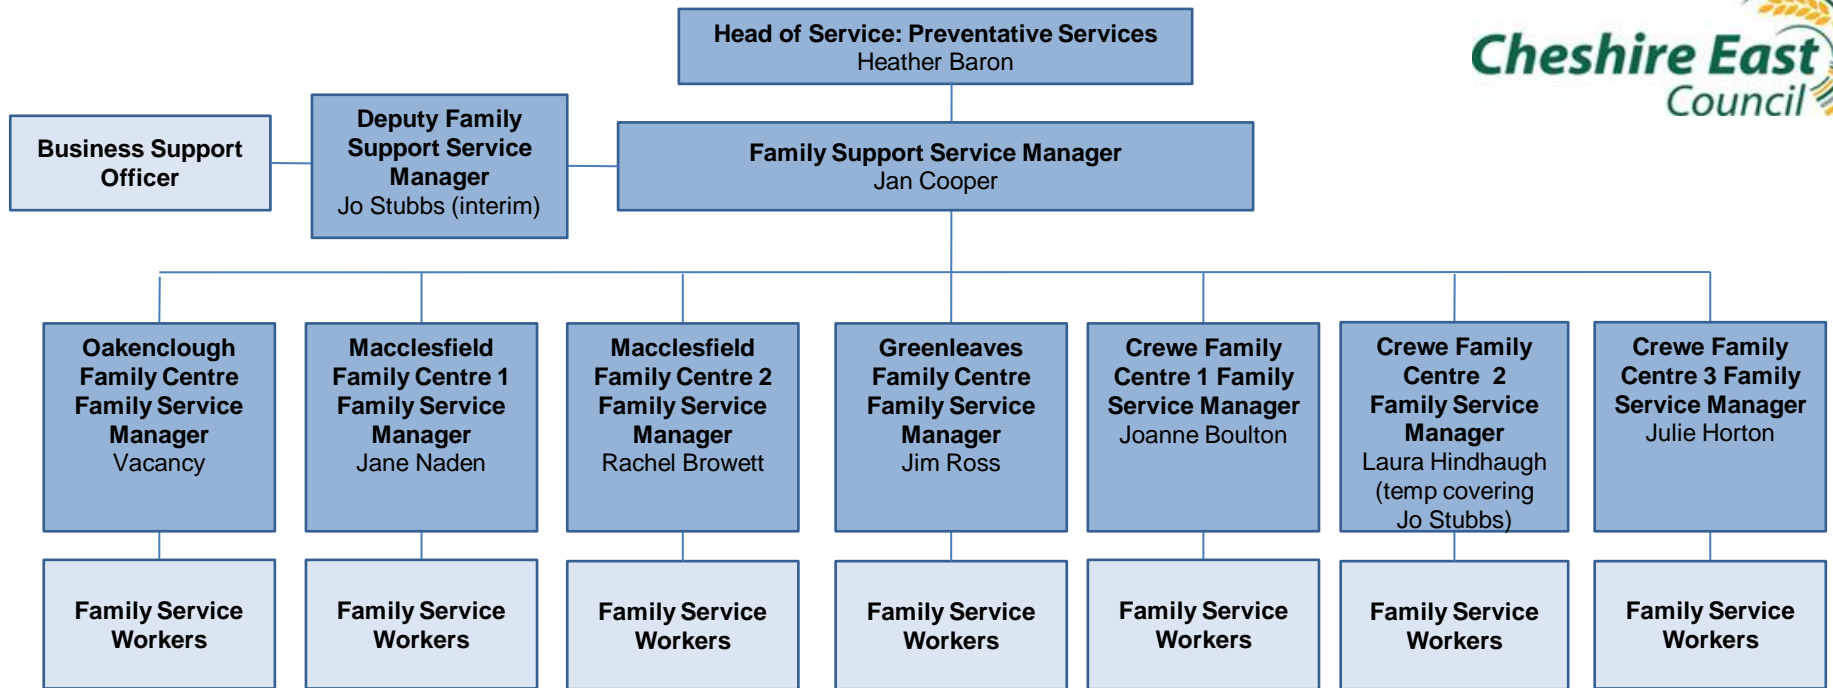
Head of Service: Preventative Services
Heather Baron

Cheshire East Council

Business Support Officer

Deputy Family Support Service Manager
Jo Stubbs (interim)

Family Support Service Manager
Jan Cooper

Oakenclough Family Centre Family Service Manager
Vacancy

Macclesfield Family Centre 1 Family Service Manager
Jane Naden

Macclesfield Family Centre 2 Family Service Manager
Rachel Browett

Greenleaves Family Centre Family Service Manager
Jim Ross

Crewe Family Centre 1 Family Service Manager
Joanne Boulton

Crewe Family Centre 2 Family Service Manager
Laura Hindhaugh (temp covering Jo Stubbs)

Crewe Family Centre 3 Family Service Manager
Julie Horton

Family Service Workers

Family Service Workers

Family Service Workers

Family Service Workers

Family Service Workers

Family Service Workers

Family Service Workers